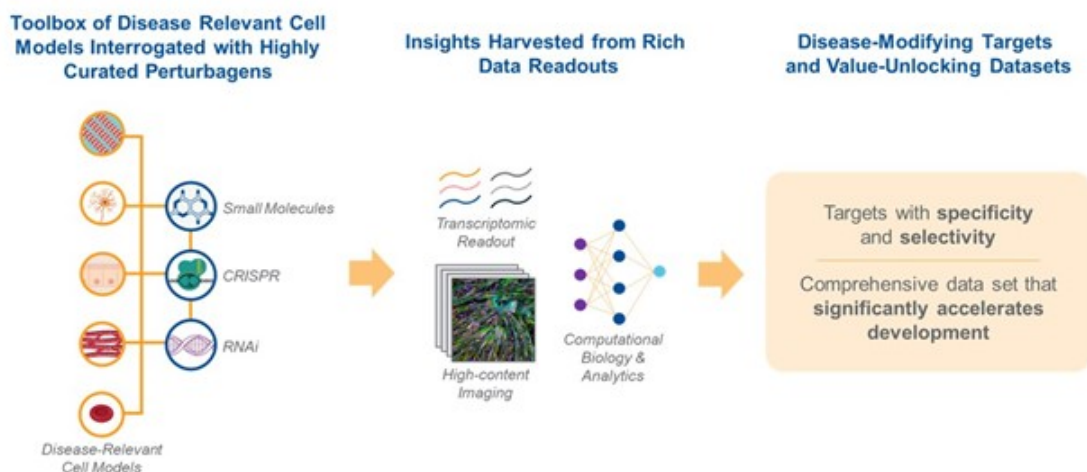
Toolbox of Disease Relevant Cell Models Interrogated with Highly Curated Perturbagens

Insights Harvested from Rich Data Readouts

Disease-Modifying Targets and Value-Unlocking Datasets

Small Molecules

CRISPR

RNAi

Disease-Relevant Cell Models

Transcriptomic Readout

High-content Imaging

Computational Biology & Analytics

Targets with specificity and selectivity

Comprehensive data set that significantly accelerates development